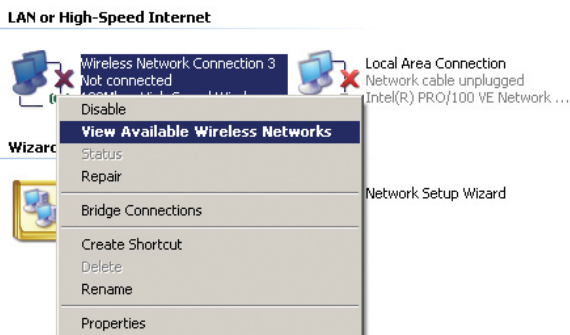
LAN or High-Speed Internet

Wireless Network Connection 3
Not connected
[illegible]

Local Area Connection
Network cable unplugged
Intel(R) PRO/100 VE Network ...

Wizarc

Disable
View Available Wireless Networks
Status
Repair
Bridge Connections
Create Shortcut
Delete
Rename
Properties

Network Setup Wizard